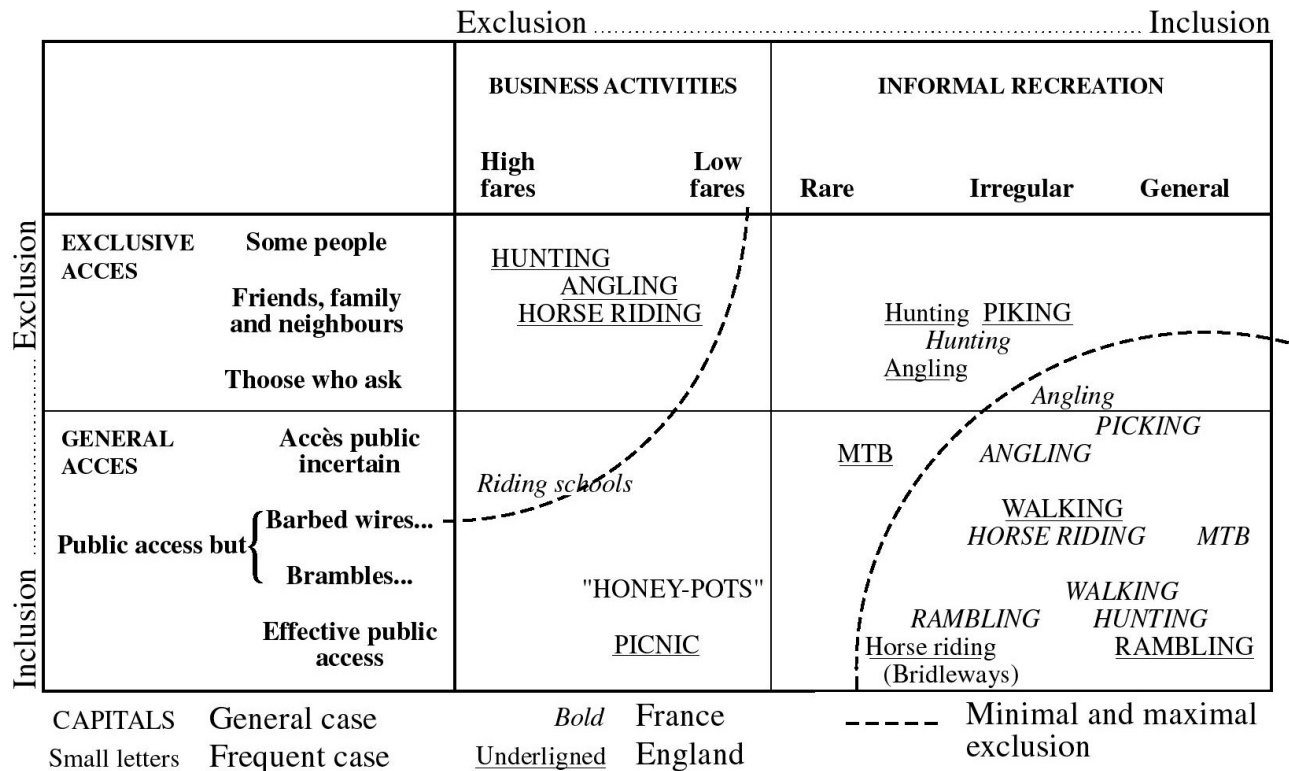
Exclusion ........................................ Inclusion

| | BUSINESS ACTIVITIES High fares Low fares | INFORMAL RECREATION Rare Irregular General |
|---|---|---|
| EXCLUSIVE ACCES Some people Friends, family and neighbours Thoose who ask | HUNTING ANGLING HORSE RIDING | Hunting PIKING Hunting Angling Angling |
| GENERAL ACCES Accès public incertain Public access but {Barbed wires... Brambles...} Effective public access | Riding schools "HONEY-POTS" PICNIC | PICKING MTB ANGLING WALKING HORSE RIDING MTB WALKING RAMBLING HUNTING Horse riding (Bridleways) RAMBLING |

Exclusion ........ Inclusion

CAPITALS General case
Small letters Frequent case
Bold France
Underligned England
Minimal and maximal exclusion